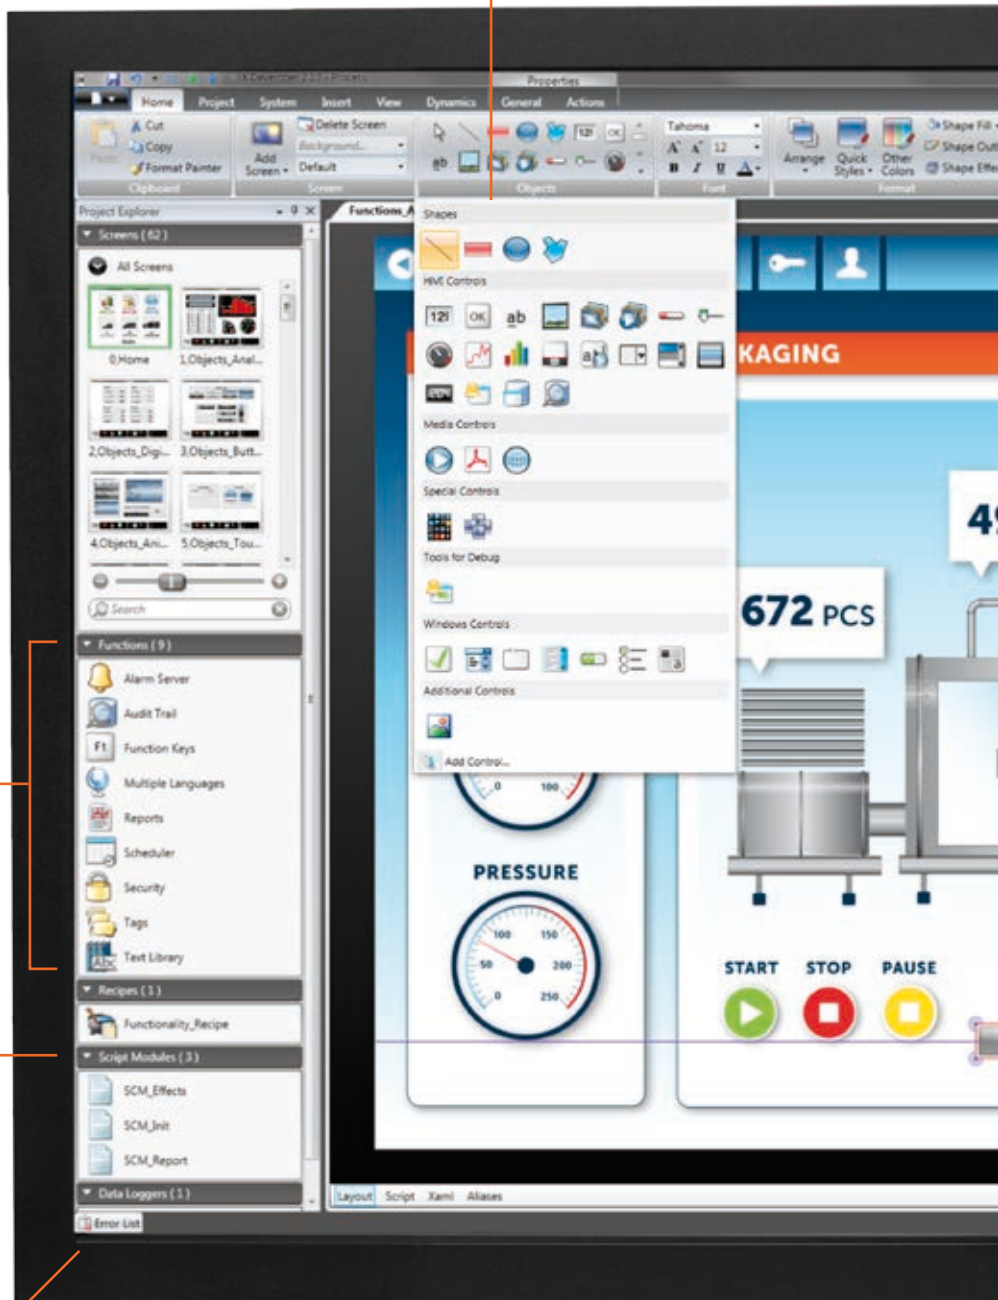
Properties

Home Project System Insert View Dynamics General Actions

Cut
Copy
Format Painter
Paste
Clipboard

Add Screen
Delete Screen
Background...
Default
Screen

Objects

Tahoma
12
B I U A
Font

Arrange
Quick Styles
Other Colors
Shape Fill
Shape Outline
Shape Effects
Format

Project Explorer
Screens (62)
All Screens
0.Home
1.Objects_Anal...
2.Objects_Digi...
3.Objects_Butt...
4.Objects_Ani...
5.Objects_Tou...
Search

Functions (9)
Alarm Server
Audit Trail
Function Keys
Multiple Languages
Reports
Scheduler
Security
Tags
Text Library

Recipes (1)
Functionality_Recipe

Script Modules (3)
SCM_Effects
SCM_Init
SCM_Report

Data Loggers (1)

Error List

Functions_A

Shapes
HMI Controls
123 OK ab
Media Controls
Special Controls
Tools for Debug
Windows Controls
Additional Controls
Add Control...

KAGING
4
672 PCS
0 100
PRESSURE
100 150 50 200 0 250
START STOP PAUSE

Layout Script Xaml Aliases